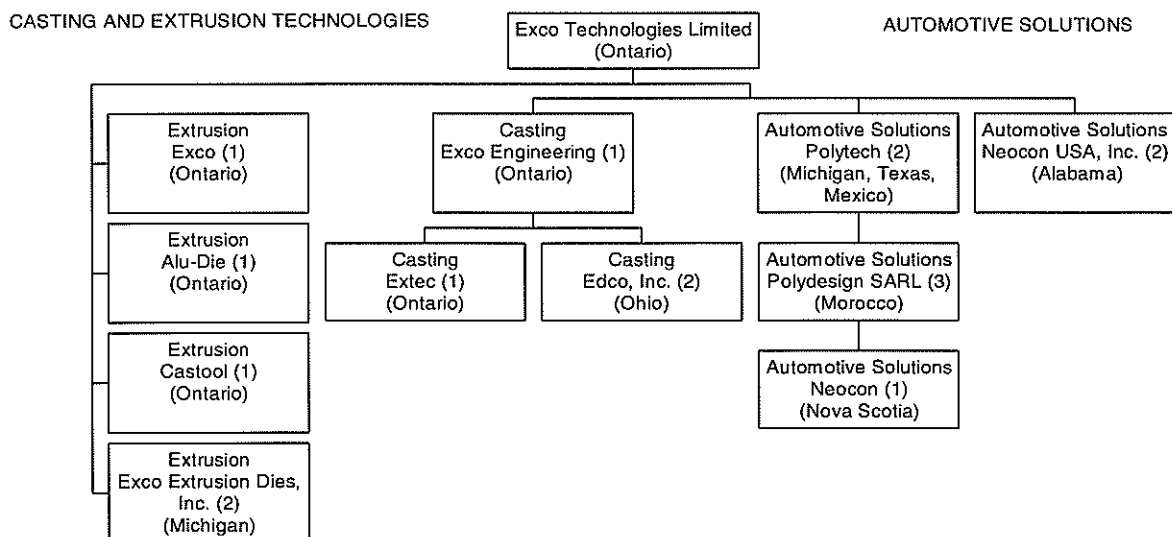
CASTING AND EXTRUSION TECHNOLOGIES

Exco Technologies Limited (Ontario)

AUTOMOTIVE SOLUTIONS

Extrusion
Exco (1)
(Ontario)

Extrusion
Alu-Die (1)
(Ontario)

Extrusion
Castool (1)
(Ontario)

Extrusion
Exco Extrusion Dies, Inc. (2)
(Michigan)

Casting
Exco Engineering (1)
(Ontario)

Casting
Extec (1)
(Ontario)

Casting
Edco, Inc. (2)
(Ohio)

Automotive Solutions
Polytech (2)
(Michigan, Texas, Mexico)

Automotive Solutions
Polydesign SARL (3)
(Morocco)

Automotive Solutions
Neocon (1)
(Nova Scotia)

Automotive Solutions
Neocon USA, Inc. (2)
(Alabama)